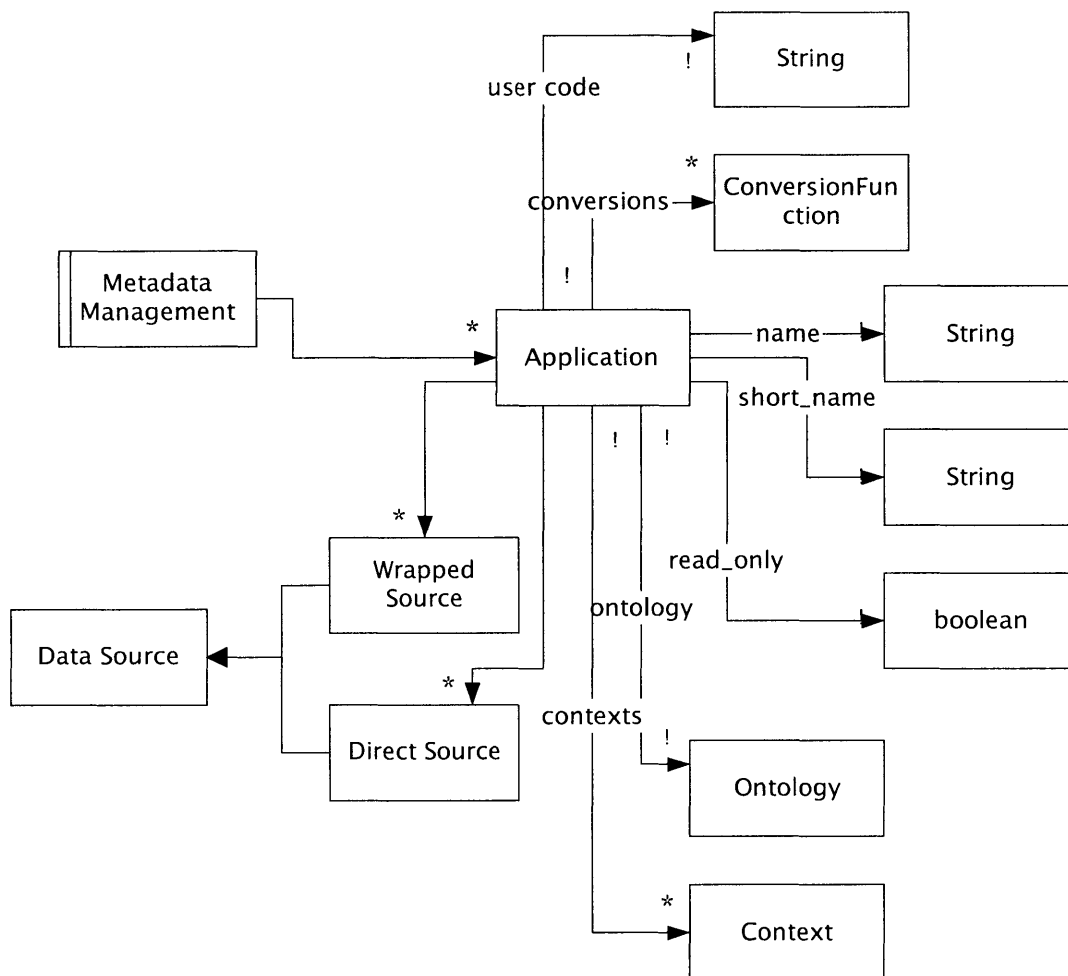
user code

!

String

*

conversions

ConversionFunction

!

Metadata Management

*

Application

name

String

short_name

!

!

String

*

Wrapped Source

read_only

ontology

boolean

Data Source

*

contexts

Direct Source

!

Ontology

*

Context